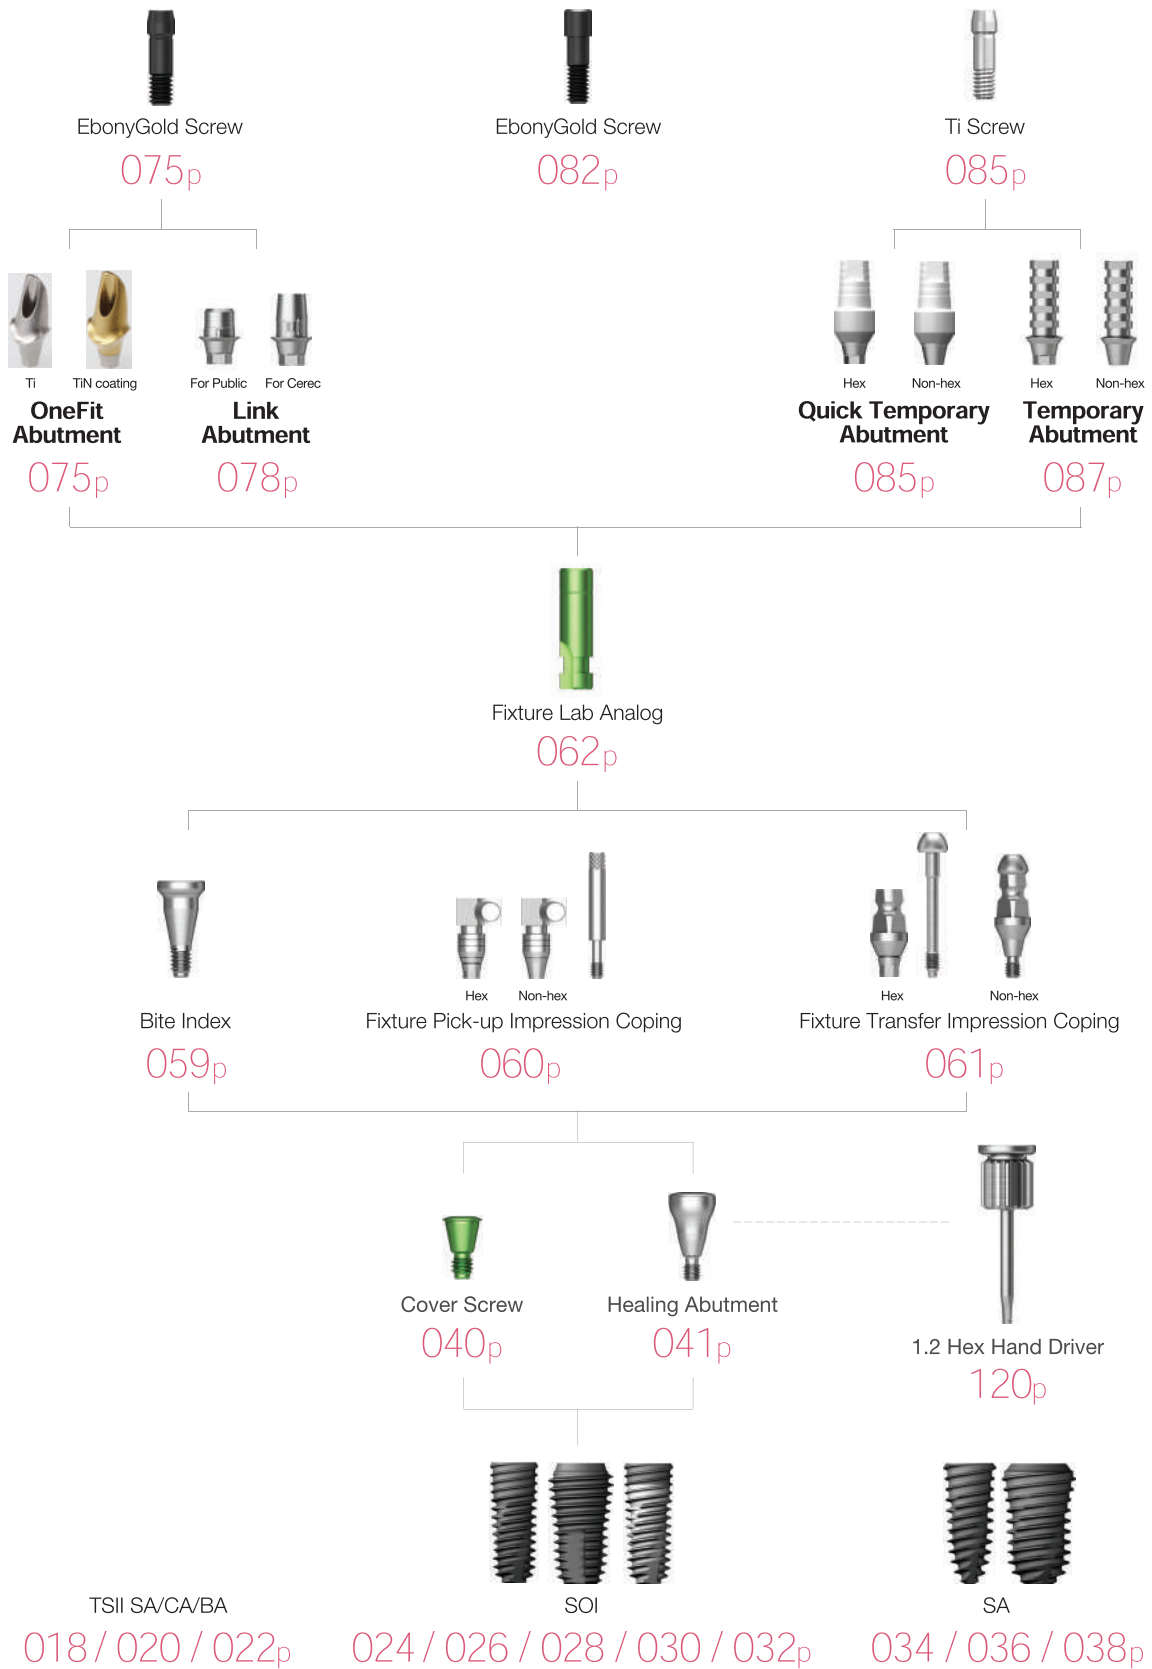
EbonyGold Screw
075p

EbonyGold Screw
082p

Ti Screw
085p

Ti

TiN coating

OneFit Abutment
075p

For Public

For Cerec

Link Abutment
078p

Hex

Non-hex

Quick Temporary Abutment
085p

Hex

Non-hex

Temporary Abutment
087p

Fixture Lab Analog
062p

Bite Index
059p

Hex

Non-hex

Fixture Pick-up Impression Coping
060p

Hex

Non-hex

Fixture Transfer Impression Coping
061p

Cover Screw
040p

Healing Abutment
041p

1.2 Hex Hand Driver
120p

TSII SA/CA/BA
018 / 020 / 022p

SOI
024 / 026 / 028 / 030 / 032p

SA
034 / 036 / 038p